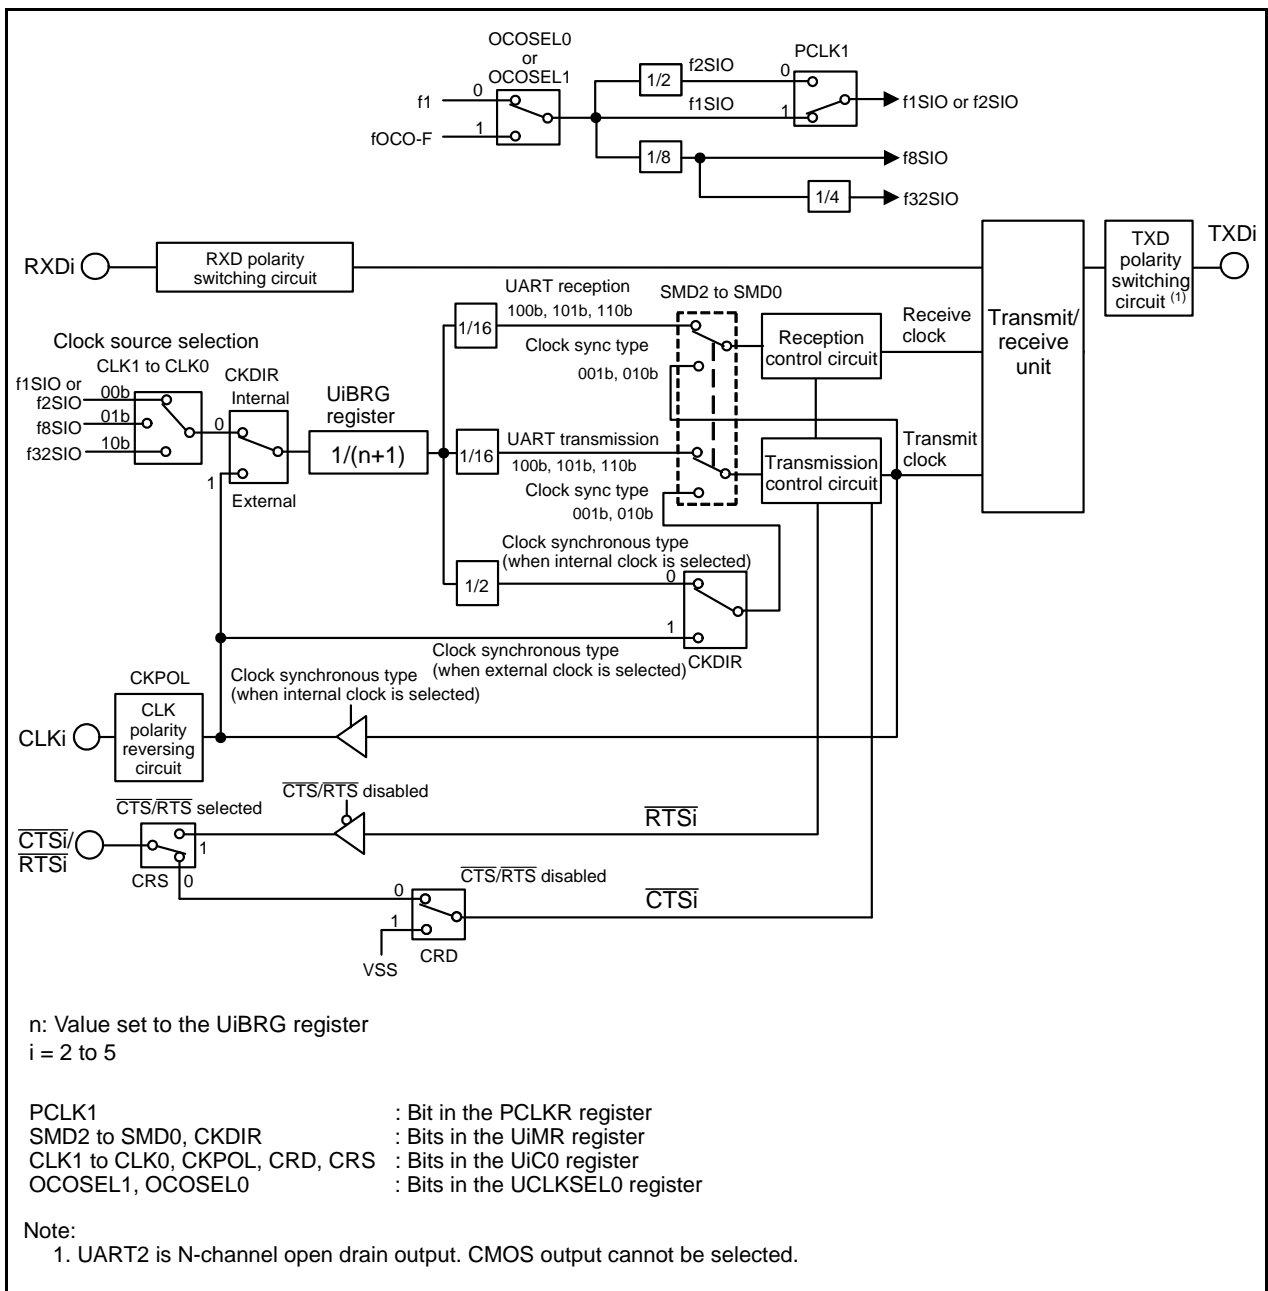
OCOSEL0
or
OCOSEL1

f1
0
fOCO-F
1

1/2
f2SIO
f1SIO

PCLK1
0
1
f1SIO or f2SIO

1/8
f8SIO
1/4
f32SIO

RXDi
RXD polarity switching circuit

TXD polarity switching circuit $^{(1)}$
TXDi

UART reception
100b, 101b, 110b
SMD2 to SMD0

Clock source selection
CLK1 to CLK0
f1SIO or f2SIO
00b
f8SIO
01b
f32SIO
10b

CKDIR
Internal
0
1
External

UiBRG register
1/(n+1)

1/16
Clock sync type
001b, 010b

Reception control circuit
Receive clock

Transmit/ receive unit

1/16
UART transmission
100b, 101b, 110b
Clock sync type
001b, 010b

Transmission control circuit
Transmit clock

Clock synchronous type (when internal clock is selected)
1/2
0
1
CKDIR
Clock synchronous type (when external clock is selected)

CKPOL
CLK polarity reversing circuit
CLKi
Clock synchronous type (when internal clock is selected)

$\overline{CTS}/\overline{RTS}$ selected
$\overline{CTS}/\overline{RTS}$ disabled
$\overline{RTSi}$
$\overline{CTSi}$/ $\overline{RTSi}$
1
CRS
0

$\overline{CTS}/\overline{RTS}$ disabled
0
1
$\overline{CTSi}$
VSS
CRD

n: Value set to the UiBRG register
i = 2 to 5

PCLK1 : Bit in the PCLKR register
SMD2 to SMD0, CKDIR : Bits in the UiMR register
CLK1 to CLK0, CKPOL, CRD, CRS : Bits in the UiC0 register
OCOSEL1, OCOSEL0 : Bits in the UCLKSEL0 register

Note:
1. UART2 is N-channel open drain output. CMOS output cannot be selected.